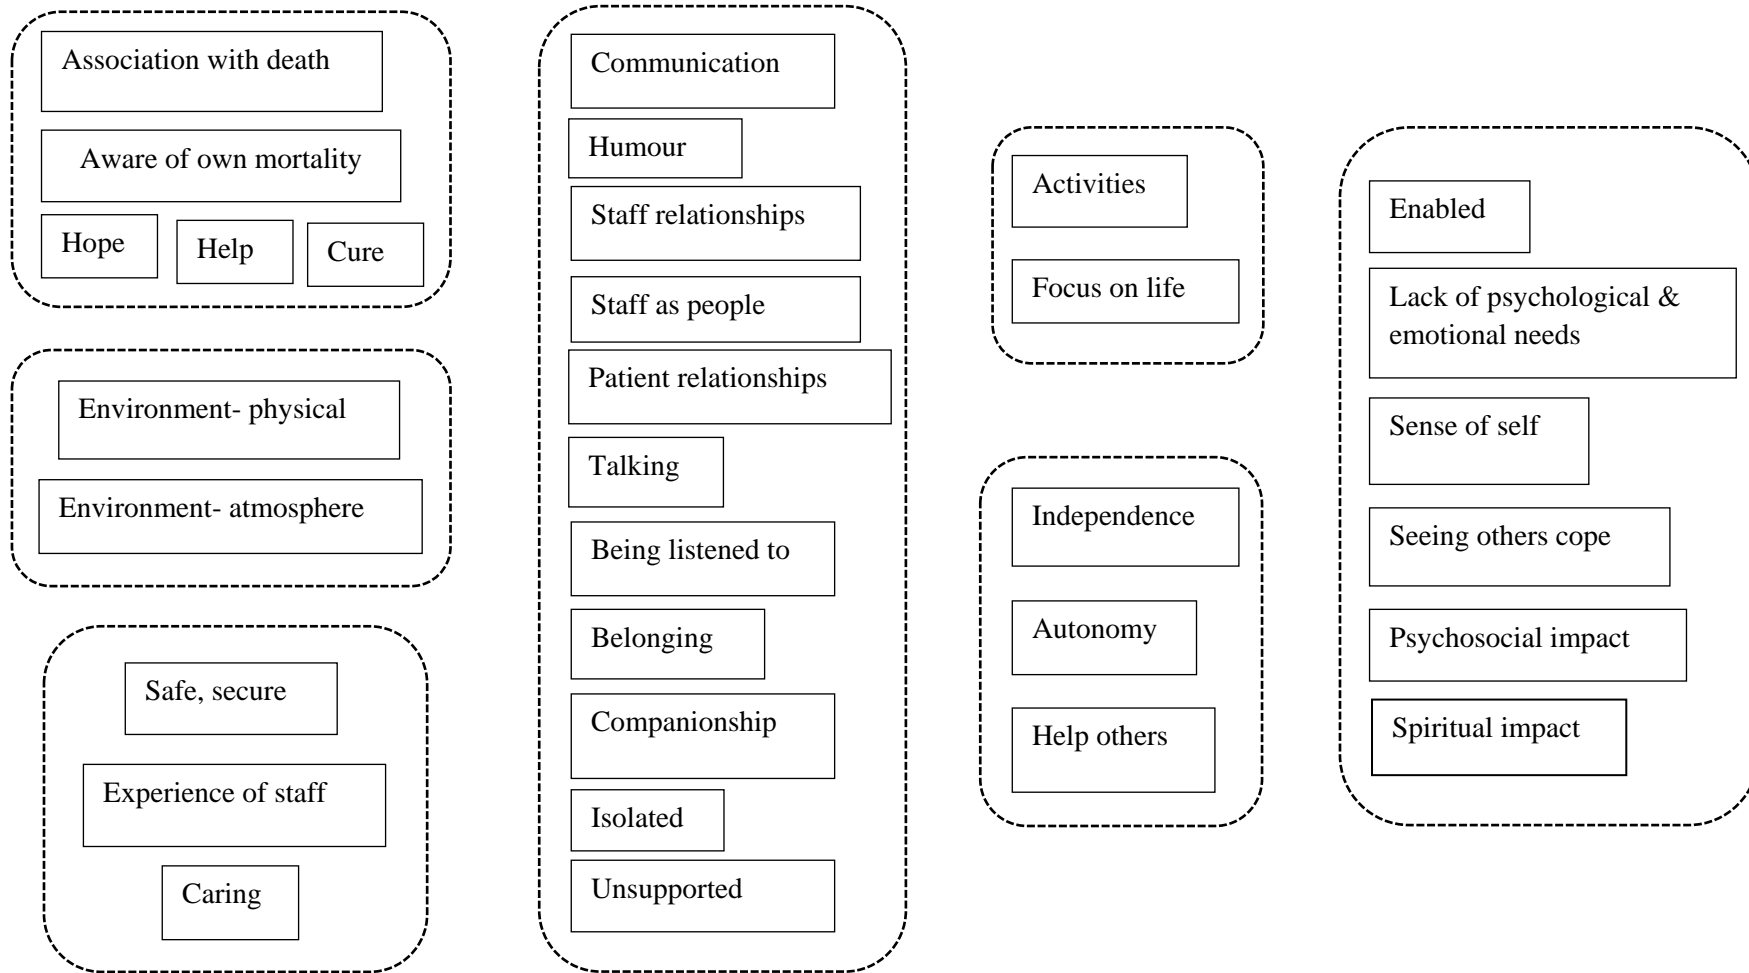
Association with death

Aware of own mortality

Hope

Help

Cure

Environment- physical

Environment- atmosphere

Safe, secure

Experience of staff

Caring

Communication

Humour

Staff relationships

Staff as people

Patient relationships

Talking

Being listened to

Belonging

Companionship

Isolated

Unsupported

Activities

Focus on life

Independence

Autonomy

Help others

Enabled

Lack of psychological & emotional needs

Sense of self

Seeing others cope

Psychosocial impact

Spiritual impact